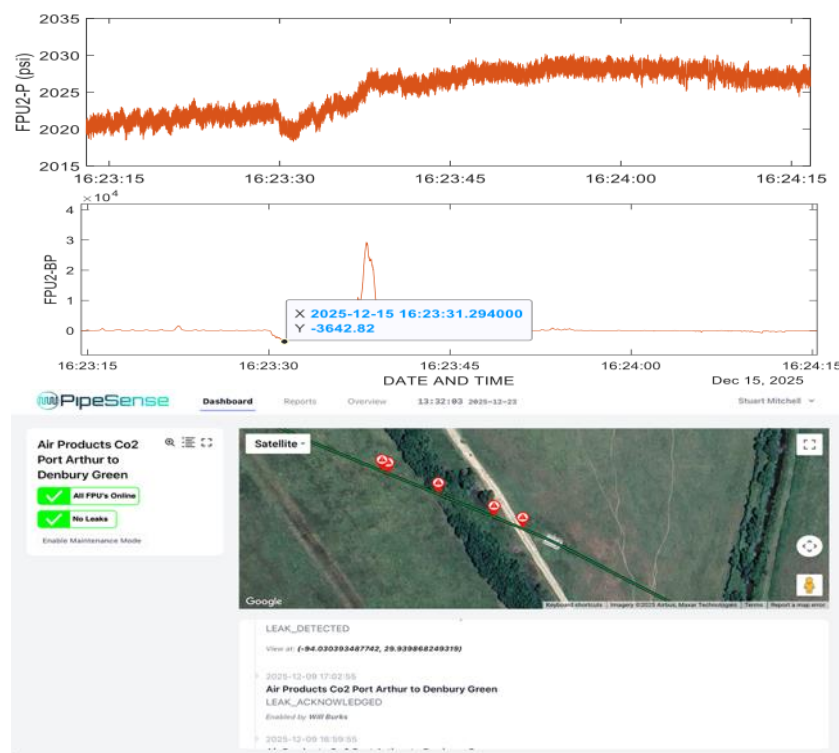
2035
2030
2025
2020
2015
FPU2-P (psi)
16:23:15
16:23:30
16:23:45
16:24:00
16:24:15

$\times 10^4$
4
3
2
1
0
FPU2-BP
X 2025-12-15 16:23:31.294000
Y -3642.82
16:23:15
16:23:30
16:23:45
16:24:00
16:24:15
DATE AND TIME
Dec 15, 2025

PipeSense
Dashboard
Reports
Overview
13:32:03 2025-12-23
Stuart Mitchell

Air Products Co2 Port Arthur to Denbury Green
All FPU's Online
No Leaks
Enable Maintenance Mode

Satellite
Google
Keyboard shortcuts
Imagery ©2025 Airbus, Maxar Technologies
Terms
Report a map error

LEAK_DETECTED
View at: (-94.030393487742, 29.939868249319)

2025-12-09 17:02:55
Air Products Co2 Port Arthur to Denbury Green
LEAK_ACKNOWLEDGED
Enabled by Will Burks

2025-12-09 16:59:55
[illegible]